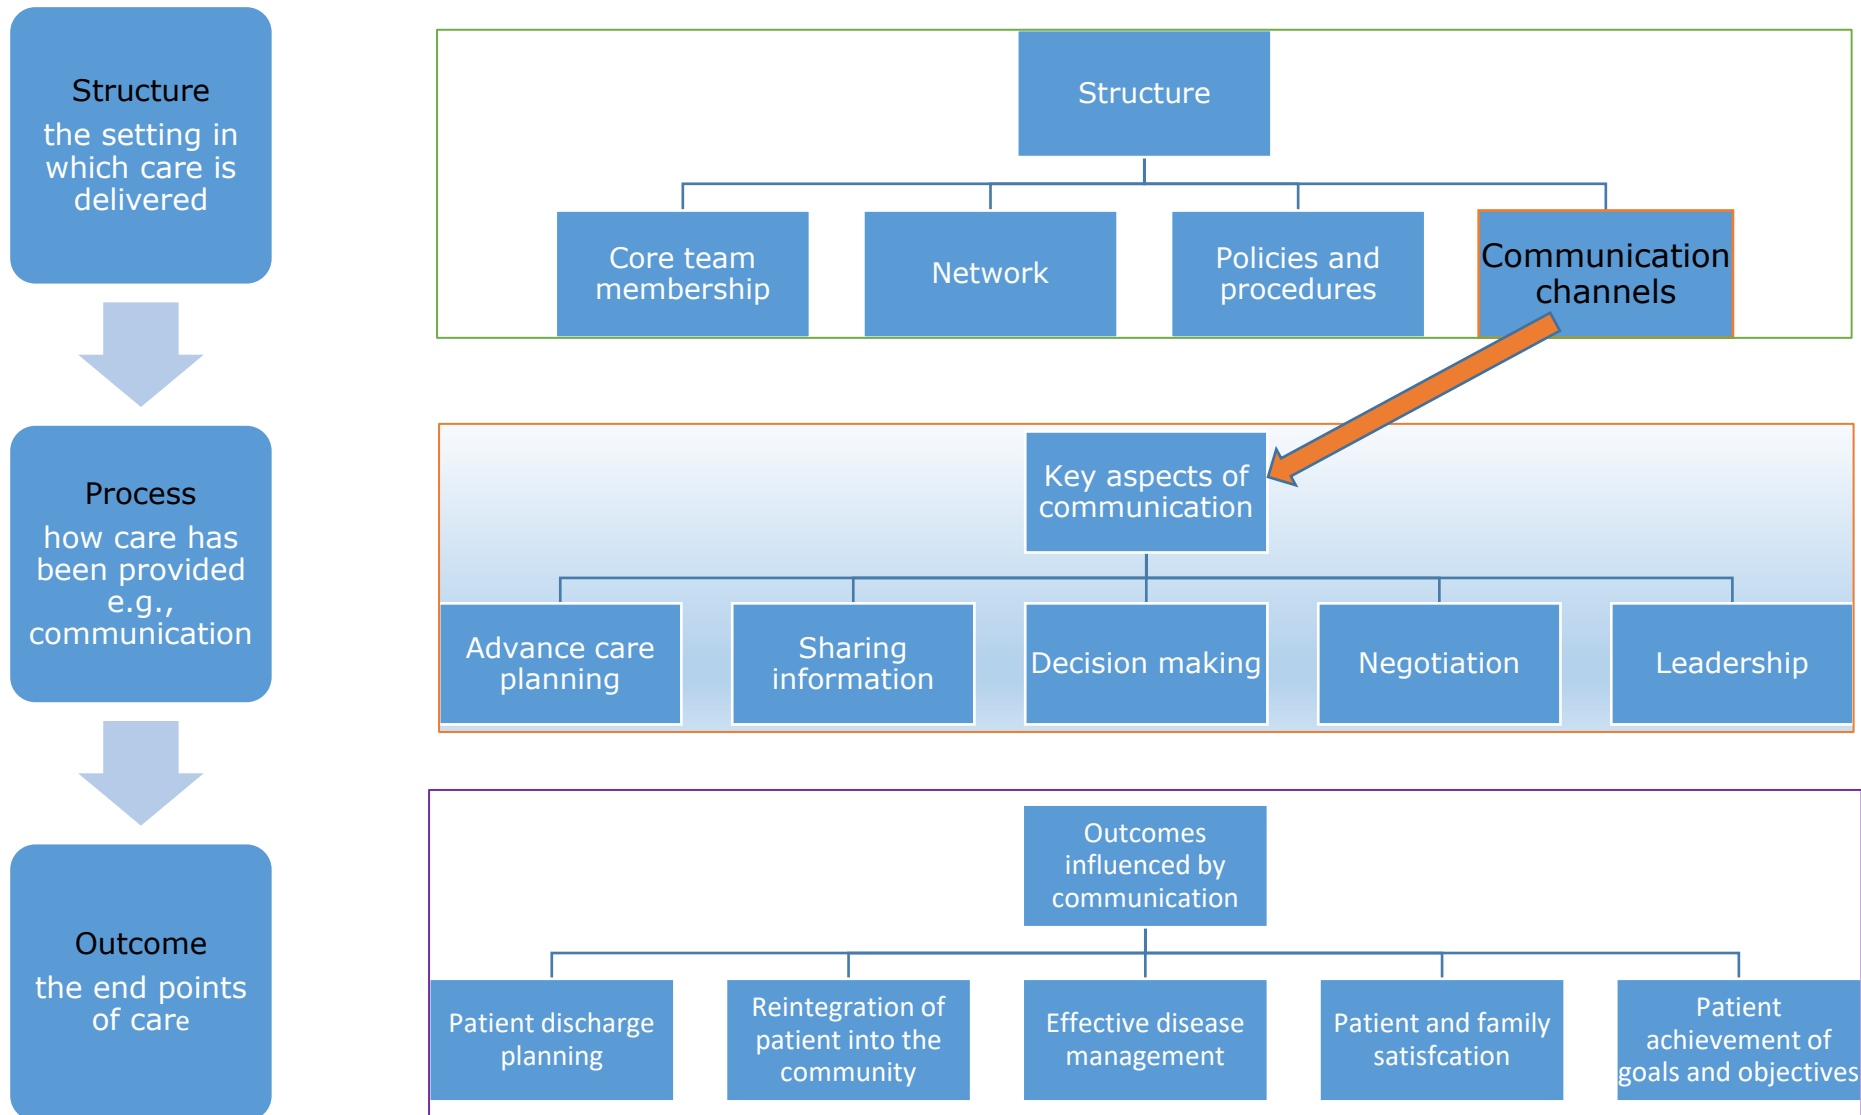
Structure
the setting in which care is delivered

Process
how care has been provided e.g., communication

Outcome
the end points of care

Structure

Core team membership

Network

Policies and procedures

Communication channels

Key aspects of communication

Advance care planning

Sharing information

Decision making

Negotiation

Leadership

Outcomes influenced by communication

Patient discharge planning

Reintegration of patient into the community

Effective disease management

Patient and family satisfcation

Patient achievement of goals and objectives